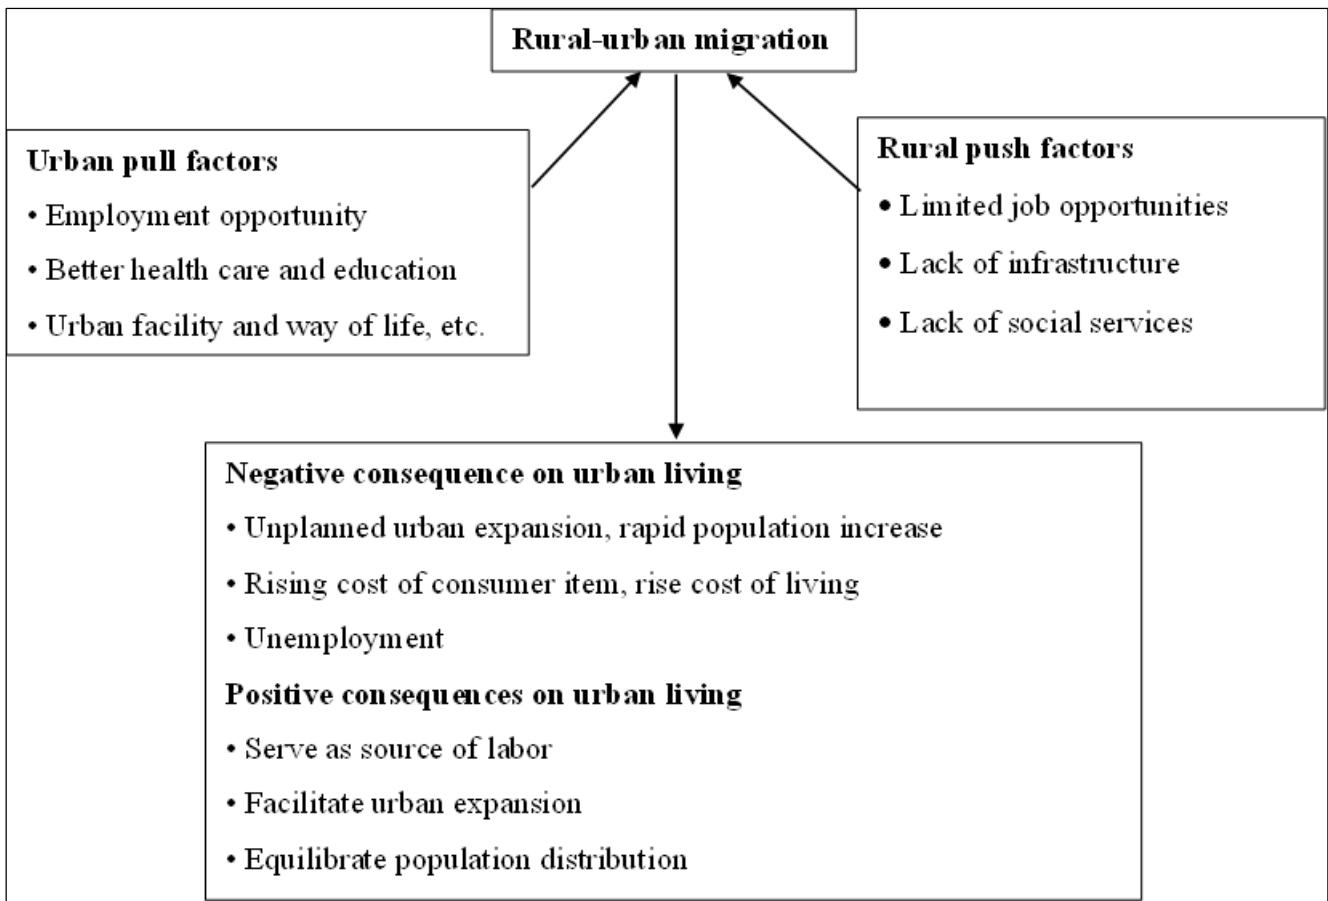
Rural-urban migration

Urban pull factors
• Employment opportunity
• Better health care and education
• Urban facility and way of life, etc.

Rural push factors
• Limited job opportunities
• Lack of infrastructure
• Lack of social services

Negative consequence on urban living
• Unplanned urban expansion, rapid population increase
• Rising cost of consumer item, rise cost of living
• Unemployment

Positive consequences on urban living
• Serve as source of labor
• Facilitate urban expansion
• Equilibrate population distribution